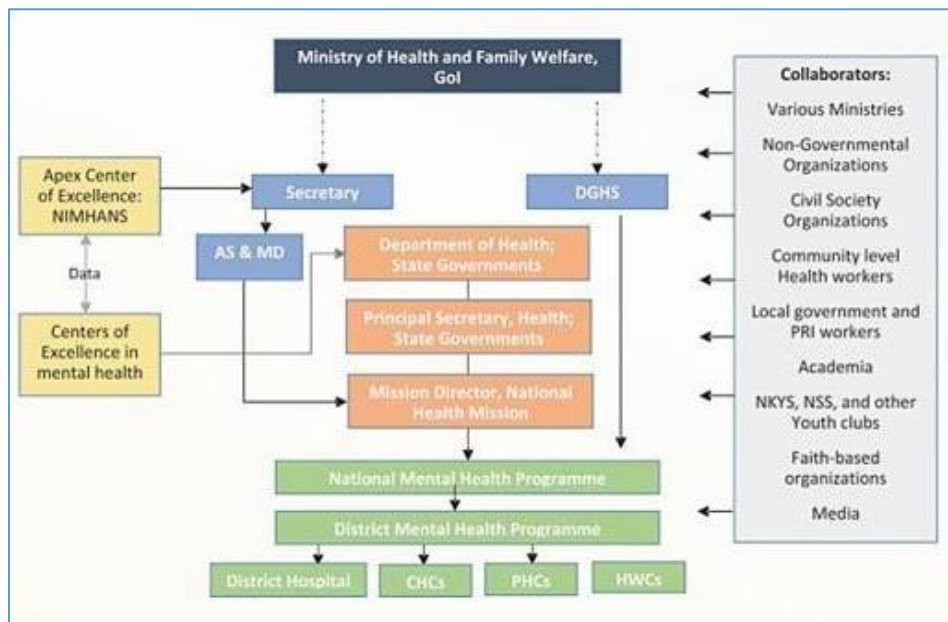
Ministry of Health and Family Welfare, GoI

Apex Center of Excellence: NIMHANS

Secretary

DGHS

AS & MD

Data

Department of Health; State Governments

Centers of Excellence in mental health

Principal Secretary, Health; State Governments

Mission Director, National Health Mission

National Mental Health Programme

District Mental Health Programme

District Hospital

CHCs

PHCs

HWCs

Collaborators:

Various Ministries

Non-Governmental Organizations

Civil Society Organizations

Community level Health workers

Local government and PRI workers

Academia

NKYS, NSS, and other Youth clubs

Faith-based organizations

Media